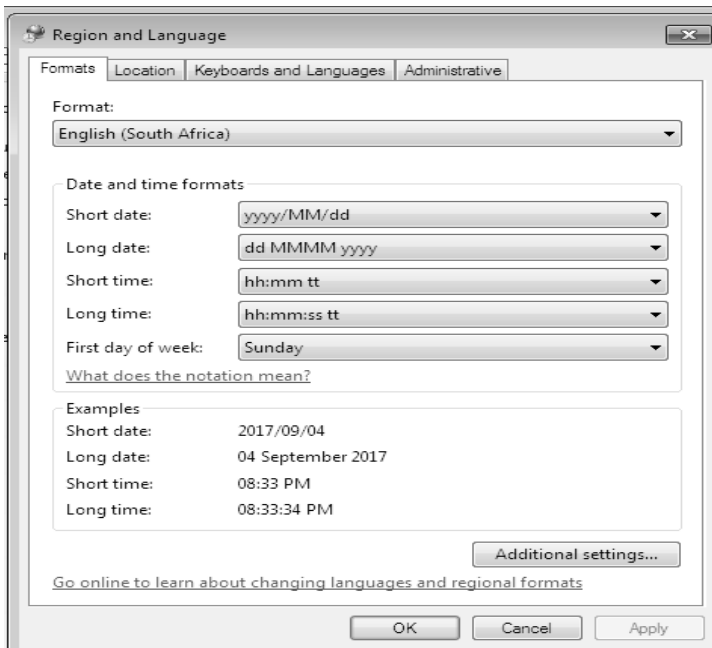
Region and Language

Formats | Location | Keyboards and Languages | Administrative

Format:
English (South Africa)

Date and time formats
Short date: yyyy/MM/dd
Long date: dd MMMM yyyy
Short time: hh:mm tt
Long time: hh:mm:ss tt
First day of week: Sunday
What does the notation mean?

Examples
Short date: 2017/09/04
Long date: 04 September 2017
Short time: 08:33 PM
Long time: 08:33:34 PM

Additional settings...

Go online to learn about changing languages and regional formats

OK Cancel Apply